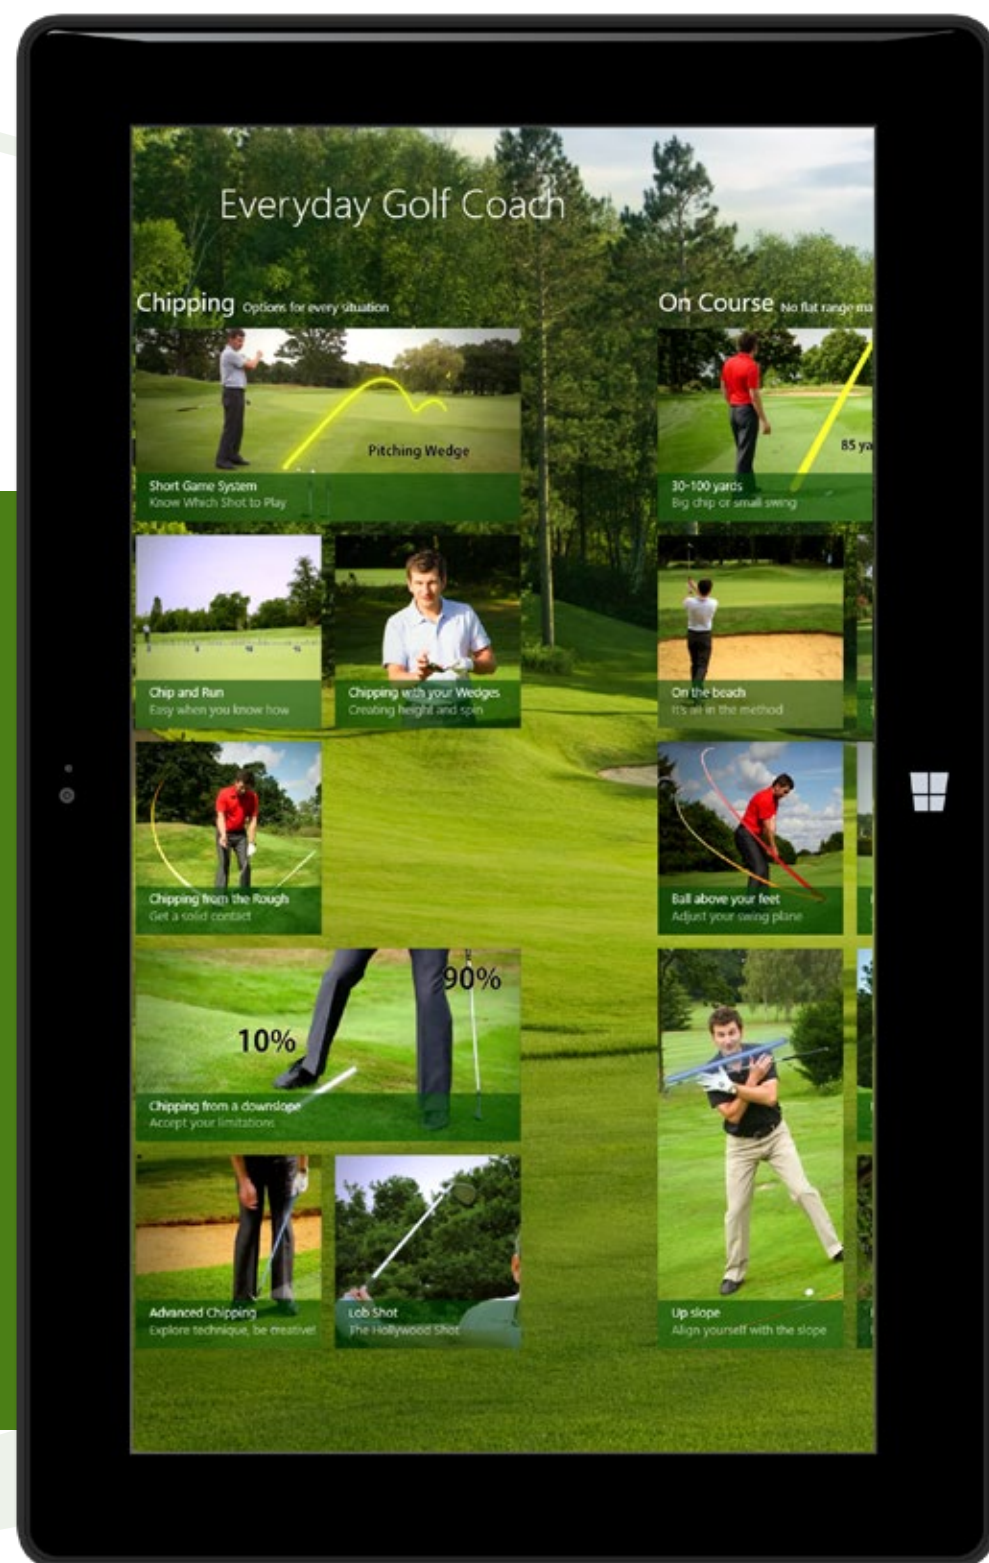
Everyday Golf Coach

Chipping Options for every situation

Pitching Wedge

Short Game System
Know Which Shot to Play

Chip and Run
Easy when you know how

Chipping with your Wedges
Creating height and spin

Chipping from the Rough
Get a solid contact

10%

90%

Chipping from a downslope
Accept your limitations

Advanced Chipping
Explore technique, be creative!

Lob Shot
The Hollywood Shot

On Course No flat range ma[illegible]

85 ya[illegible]

30-100 yards
Big chip or small swing

On the beach
It's all in the method

Ball above your feet
Adjust your swing plane

Up slope
Align yourself with the slope